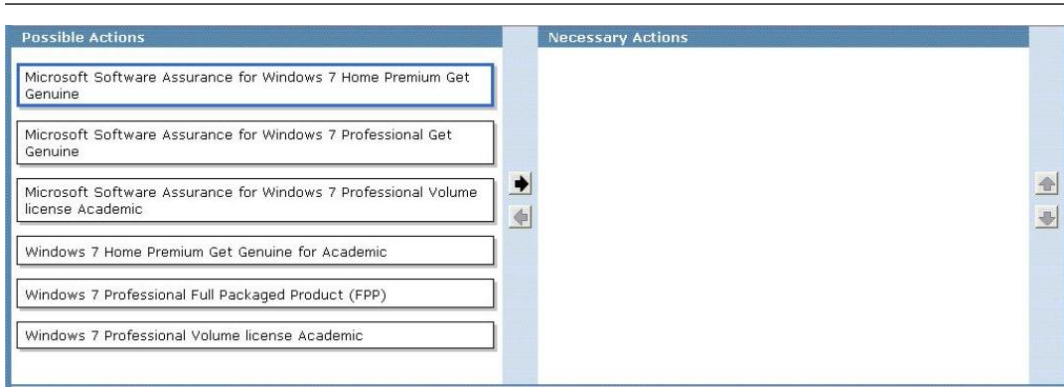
Possible Actions

Microsoft Software Assurance for Windows 7 Home Premium Get Genuine

Microsoft Software Assurance for Windows 7 Professional Get Genuine

Microsoft Software Assurance for Windows 7 Professional Volume license Academic

Windows 7 Home Premium Get Genuine for Academic

Windows 7 Professional Full Packaged Product (FPP)

Windows 7 Professional Volume license Academic

Necessary Actions